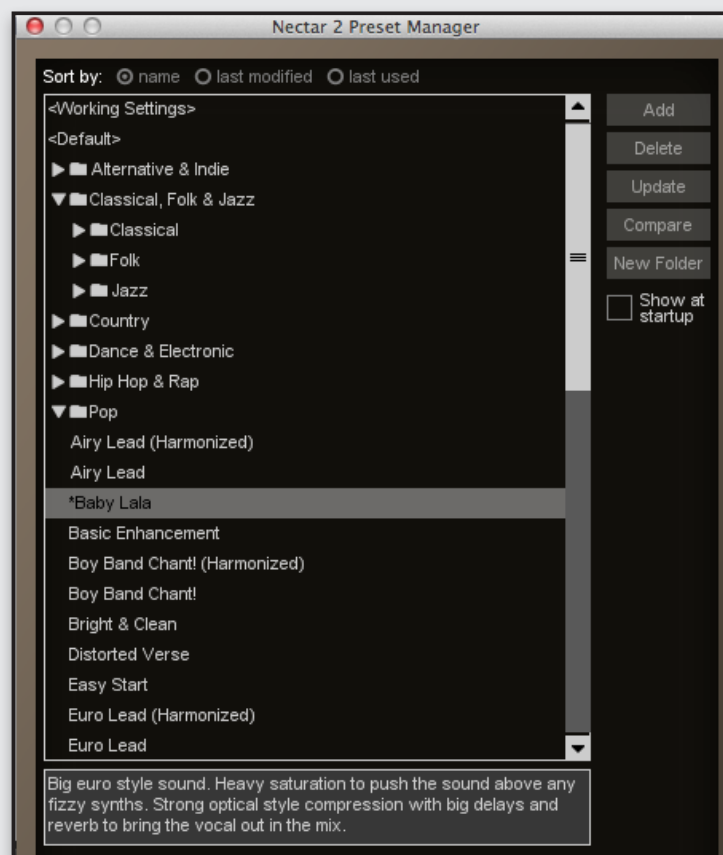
Nectar 2 Preset Manager

Sort by: name last modified last used

<Working Settings>
<Default>
Alternative & Indie
Classical, Folk & Jazz
Classical
Folk
Jazz
Country
Dance & Electronic
Hip Hop & Rap
Pop
Airy Lead (Harmonized)
Airy Lead
*Baby Lala
Basic Enhancement
Boy Band Chant! (Harmonized)
Boy Band Chant!
Bright & Clean
Distorted Verse
Easy Start
Euro Lead (Harmonized)
Euro Lead

Add
Delete
Update
Compare
New Folder
Show at startup

Big euro style sound. Heavy saturation to push the sound above any fizzy synths. Strong optical style compression with big delays and reverb to bring the vocal out in the mix.